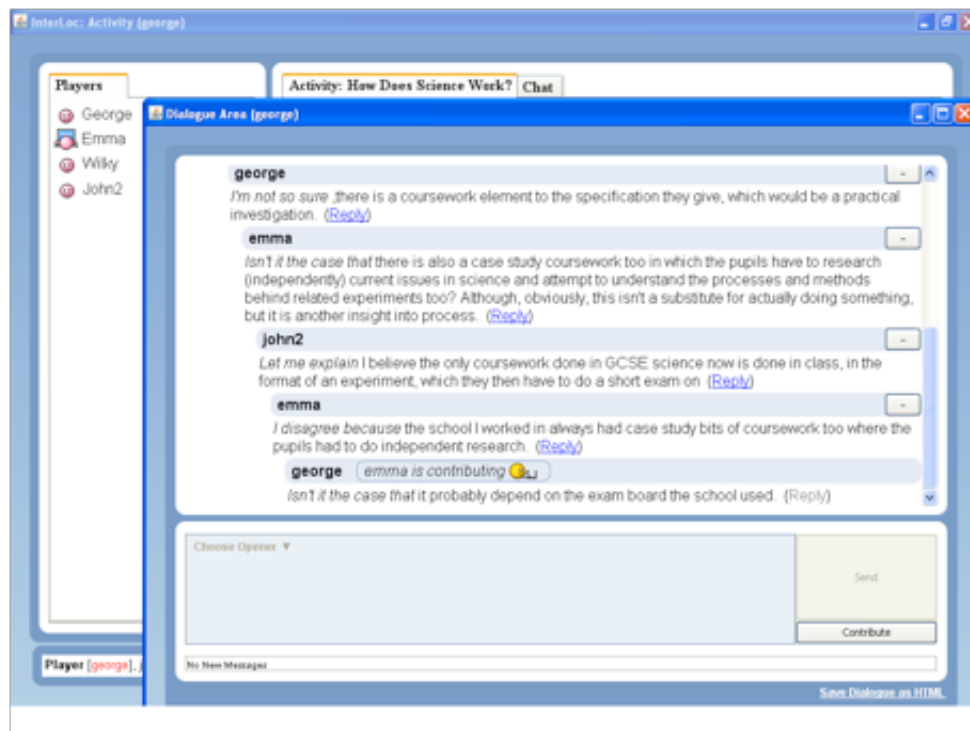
InterLoc: Activity (george)

Players

George
Emma
Wilky
John2

Activity: How Does Science Work?
Chat

Dialogue Area (george)

george
I'm not so sure ,there is a coursework element to the specification they give, which would be a practical investigation. (Reply)

emma
Isn't it the case that there is also a case study coursework too in which the pupils have to research (independently) current issues in science and attempt to understand the processes and methods behind related experiments too? Although, obviously, this isn't a substitute for actually doing something, but it is another insight into process. (Reply)

john2
Let me explain I believe the only coursework done in GCSE science now is done in class, in the format of an experiment, which they then have to do a short exam on (Reply)

emma
I disagree because the school I worked in always had case study bits of coursework too where the pupils had to do independent research. (Reply)

george
emma is contributing
Isn't it the case that it probably depend on the exam board the school used. (Reply)

Choose Opener ▼

Send

Contribute

No New Messages

Player [george]. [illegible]

Save Dialogue as HTML